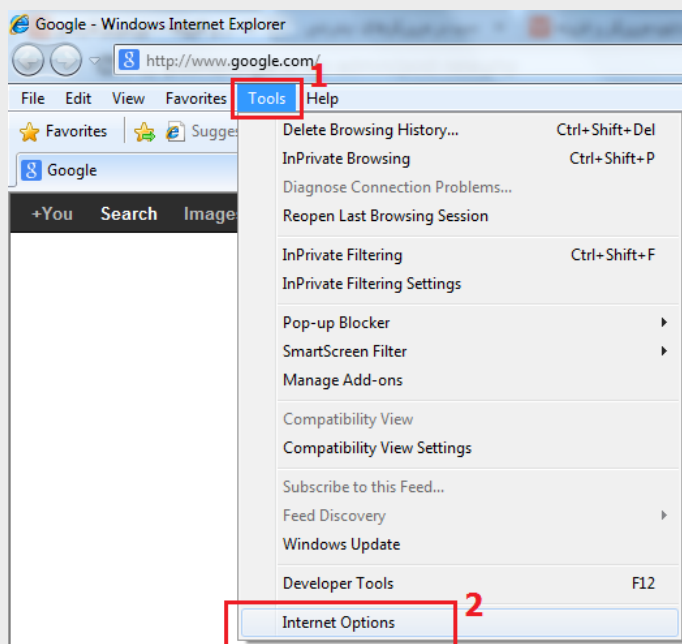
Google - Windows Internet Explorer

http://www.google.com/

File Edit View Favorites Tools Help

1

Favorites Sugge

Google

+You Search Image

Delete Browsing History... Ctrl+Shift+Del
InPrivate Browsing Ctrl+Shift+P
Diagnose Connection Problems...
Reopen Last Browsing Session

InPrivate Filtering Ctrl+Shift+F
InPrivate Filtering Settings

Pop-up Blocker
SmartScreen Filter
Manage Add-ons

Compatibility View
Compatibility View Settings

Subscribe to this Feed...
Feed Discovery
Windows Update

Developer Tools F12

2

Internet Options